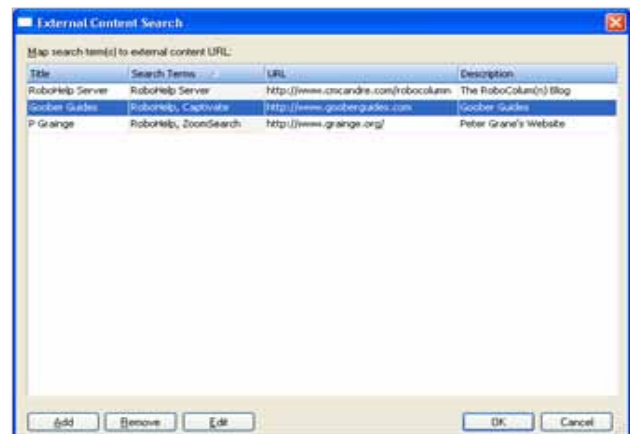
External Content Search

Map search term(s) to external content URL:

| Title | Search Terms | URL | Description |
|---|---|---|---|
| RoboHelp Server | RoboHelp Server | http://www.cmcandre.com/robocolumn | The RoboColum(n) Blog |
| Goober Guides | RoboHelp, Captivate | http://www.gooberguides.com | Goober Guides |
| P Grainge | RoboHelp, ZoomSearch | http://www.grainge.org/ | Peter Grane's Website |

Add Remove Edit OK Cancel